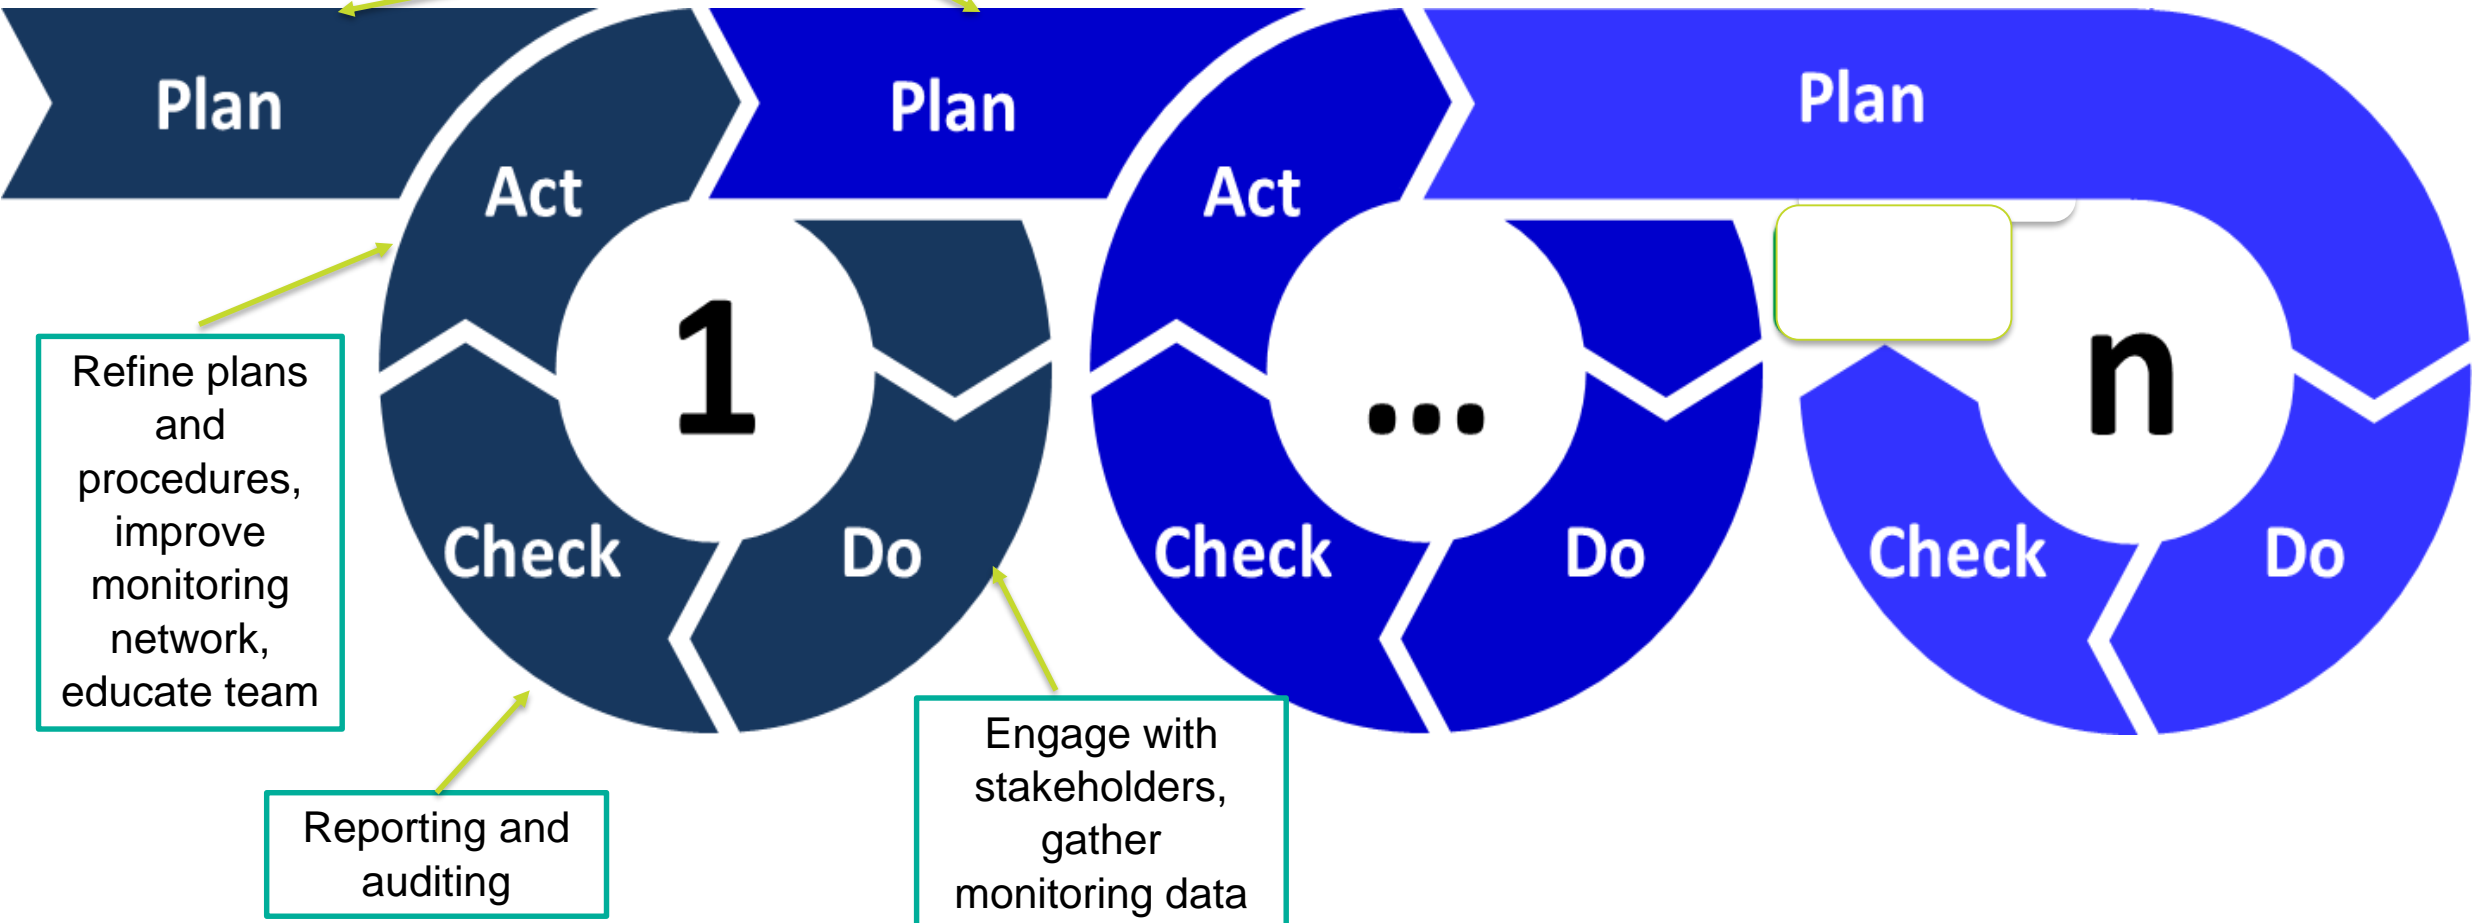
Plan

Act

1

Check

Do

Plan

Act

...

Check

Do

Plan

n

Check

Do

Refine plans and procedures, improve monitoring network, educate team

Reporting and auditing

Engage with stakeholders, gather monitoring data